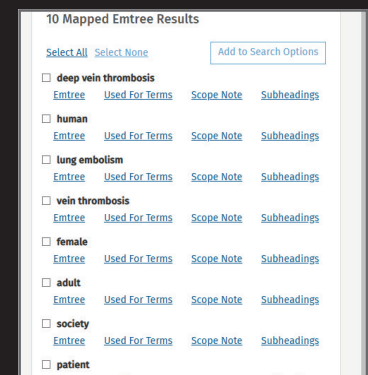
10 Mapped Emtree Results

Select All Select None

Add to Search Options

deep vein thrombosis
Emtree Used For Terms Scope Note Subheadings

human
Emtree Used For Terms Scope Note Subheadings

lung embolism
Emtree Used For Terms Scope Note Subheadings

vein thrombosis
Emtree Used For Terms Scope Note Subheadings

female
Emtree Used For Terms Scope Note Subheadings

adult
Emtree Used For Terms Scope Note Subheadings

society
Emtree Used For Terms Scope Note Subheadings

patient